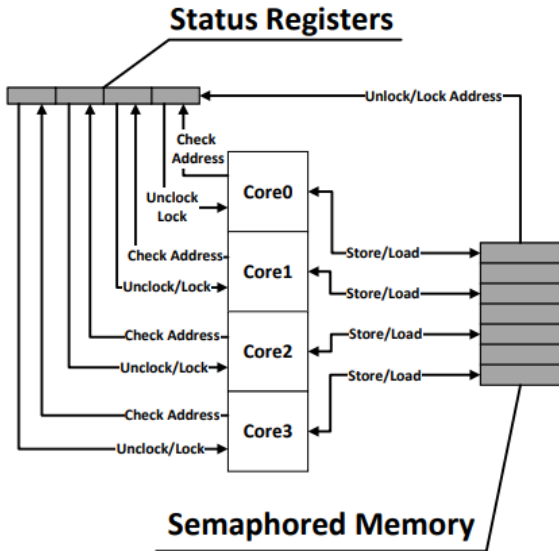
Status Registers

Unlock/Lock Address

Check Address

Unclock Lock

Core0

Check Address

Core1

Unclock/Lock

Check Address

Core2

Unclock/Lock

Check Address

Core3

Unclock/Lock

Store/Load

Store/Load

Store/Load

Store/Load

Semaphored Memory